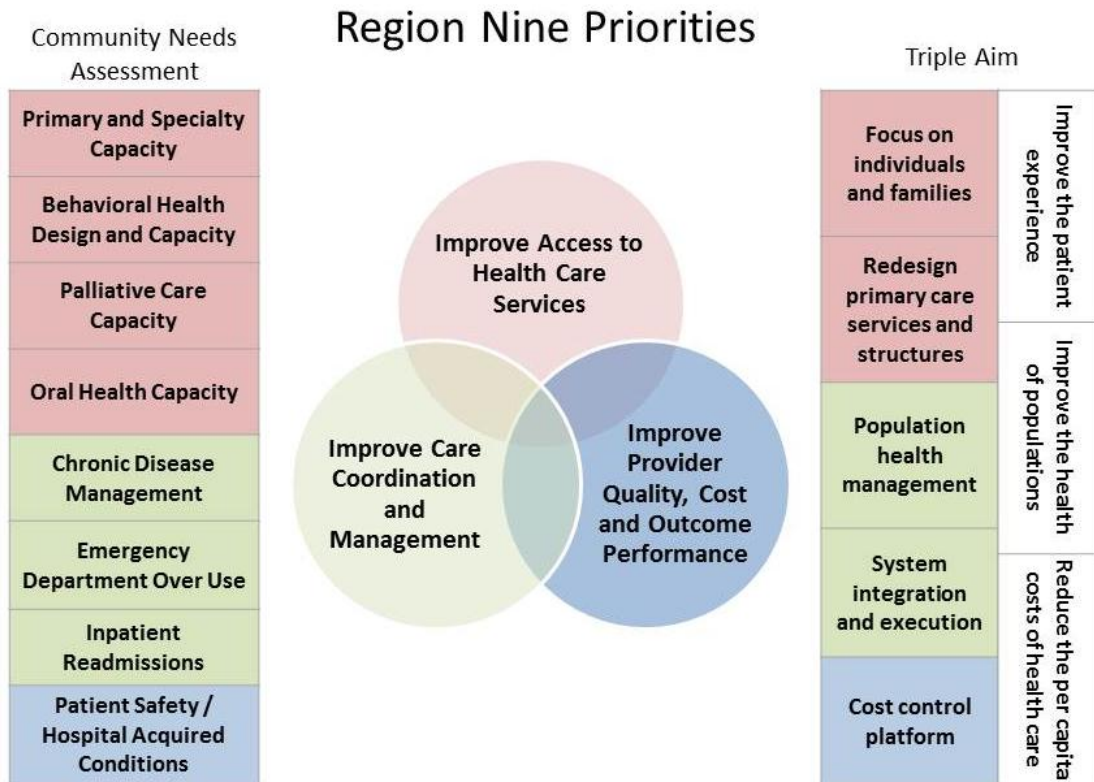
Region Nine Priorities

Community Needs Assessment

Primary and Specialty Capacity

Behavioral Health Design and Capacity

Palliative Care Capacity

Oral Health Capacity

Chronic Disease Management

Emergency Department Over Use

Inpatient Readmissions

Patient Safety / Hospital Acquired Conditions

Improve Access to Health Care Services

Improve Care Coordination and Management

Improve Provider Quality, Cost and Outcome Performance

Triple Aim

Focus on individuals and families

Redesign primary care services and structures

Improve the patient experience

Population health management

Improve the health of populations

System integration and execution

Cost control platform

Reduce the per capita costs of health care